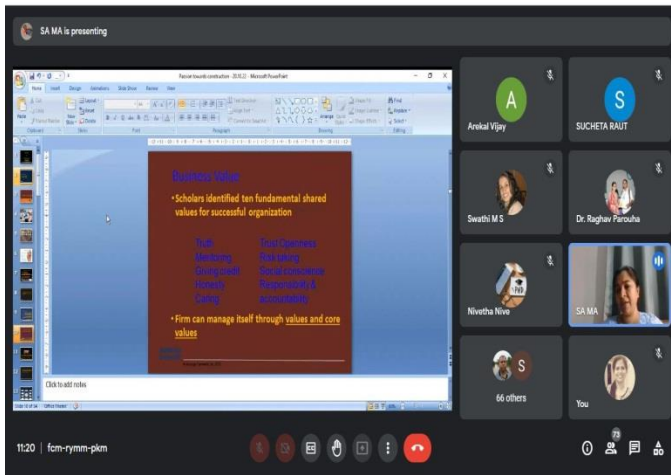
SA MA is presenting

Passion towards construction - 20.10.21 - Microsoft PowerPoint

Home Insert Design Animations Slide Show Review View

Business Values

•Scholars identified ten fundamental shared values for successful organization

| Truth | Trust Openness |
|---|---|
| Mentoring | Risk taking |
| Giving credit | Social conscience |
| Honesty | Responsibility & |
| Caring | accountability |

•Firm can manage itself through values and core values

Click to add notes

A
Arekal Vijay

S
SUCHETA RAUT

Swathi M S

Dr. Raghav Parouha

Nivetha Nive

SA MA

S
66 others

You

11:20 | fcm-rymm-pkm

73